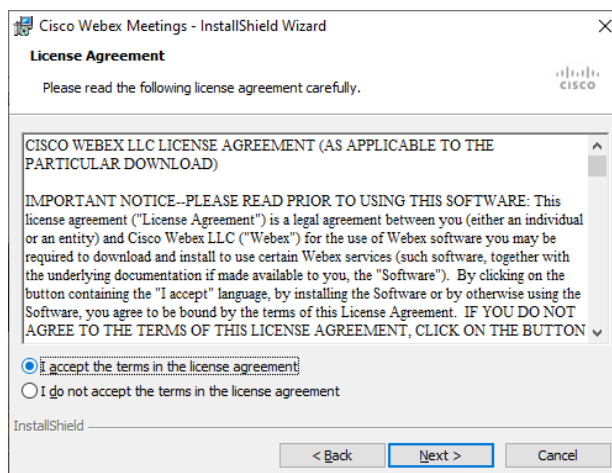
Cisco Webex Meetings - InstallShield Wizard

License Agreement

Please read the following license agreement carefully.

cisco

CISCO WEBEX LLC LICENSE AGREEMENT (AS APPLICABLE TO THE PARTICULAR DOWNLOAD)

IMPORTANT NOTICE--PLEASE READ PRIOR TO USING THIS SOFTWARE: This license agreement ("License Agreement") is a legal agreement between you (either an individual or an entity) and Cisco Webex LLC ("Webex") for the use of Webex software you may be required to download and install to use certain Webex services (such software, together with the underlying documentation if made available to you, the "Software"). By clicking on the button containing the "I accept" language, by installing the Software or by otherwise using the Software, you agree to be bound by the terms of this License Agreement. IF YOU DO NOT AGREE TO THE TERMS OF THIS LICENSE AGREEMENT, CLICK ON THE BUTTON

I accept the terms in the license agreement

I do not accept the terms in the license agreement

InstallShield

< Back

Next >

Cancel